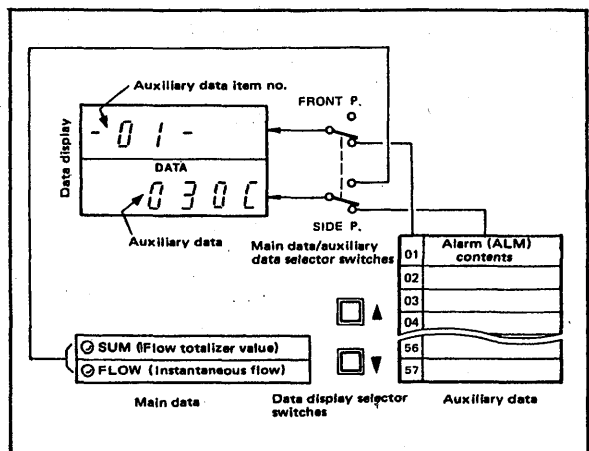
Auxiliary data item no.

FRONT P.

Data display

- 01 -

DATA

030C

Auxiliary data

SIDE P.

Main data/auxiliary data selector switches

| 01 | Alarm (ALM) contents |
|---|---|
| 02 | |
| 03 | |
| 04 | |
| 56 | |
| 57 | |

▲

▼

SUM (Flow totalizer value)

FLOW (Instantaneous flow)

Main data

Data display selector switches

Auxiliary data